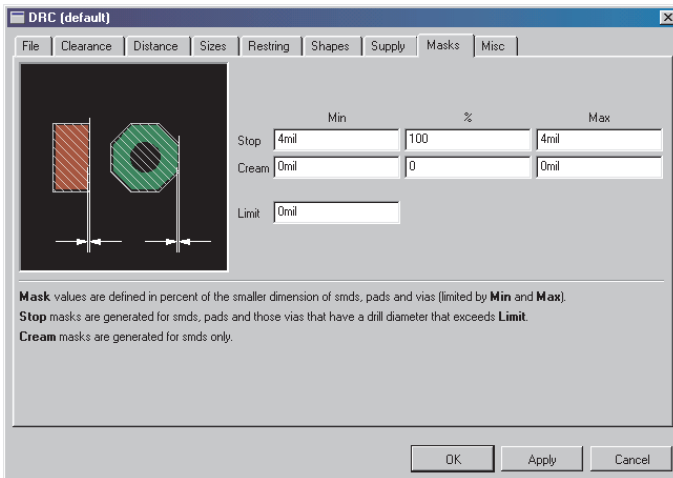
DRC (default)

File | Clearance | Distance | Sizes | Restring | Shapes | Supply | Masks | Misc

| | Min | % | Max |
|---|---|---|---|
| Stop | 4mil | 100 | 4mil |
| Cream | 0mil | 0 | 0mil |

Limit 0mil

**Mask** values are defined in percent of the smaller dimension of smds, pads and vias (limited by **Min** and **Max**).
**Stop** masks are generated for smds, pads and those vias that have a drill diameter that exceeds **Limit**.
**Cream** masks are generated for smds only.

OK Apply Cancel